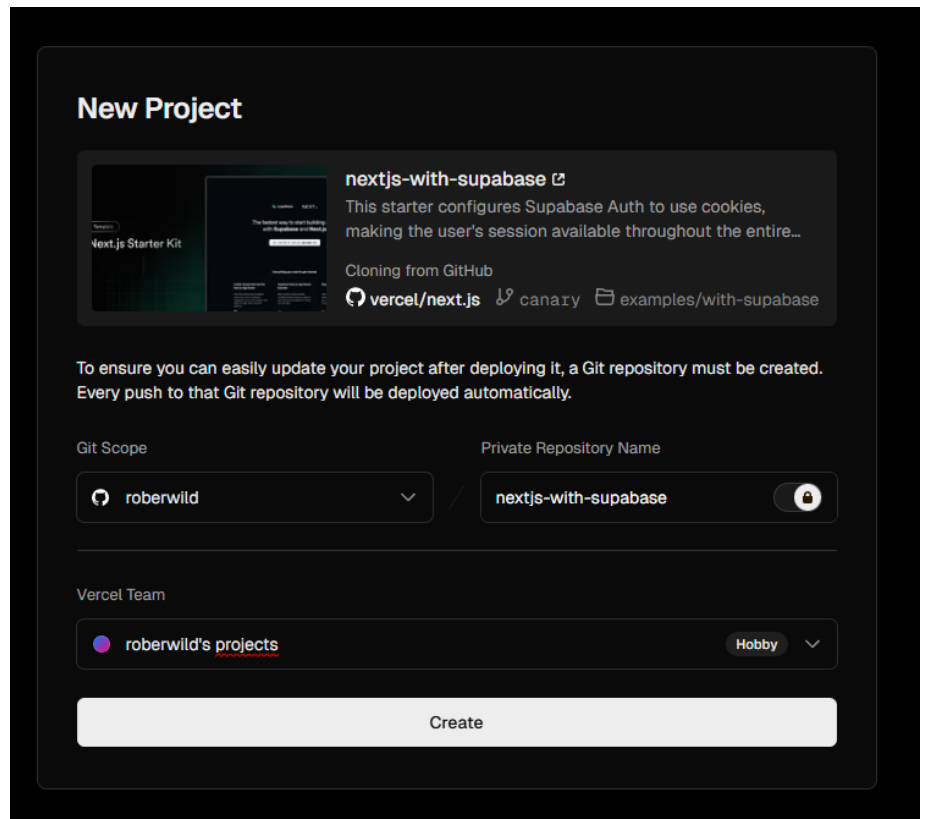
New Project

Template
Next.js Starter Kit

nextjs-with-supabase
This starter configures Supabase Auth to use cookies, making the user's session available throughout the entire...

Cloning from GitHub
vercel/next.js canary examples/with-supabase

To ensure you can easily update your project after deploying it, a Git repository must be created. Every push to that Git repository will be deployed automatically.

Git Scope
roberwild

Private Repository Name
nextjs-with-supabase

Vercel Team
roberwild's projects
Hobby

Create